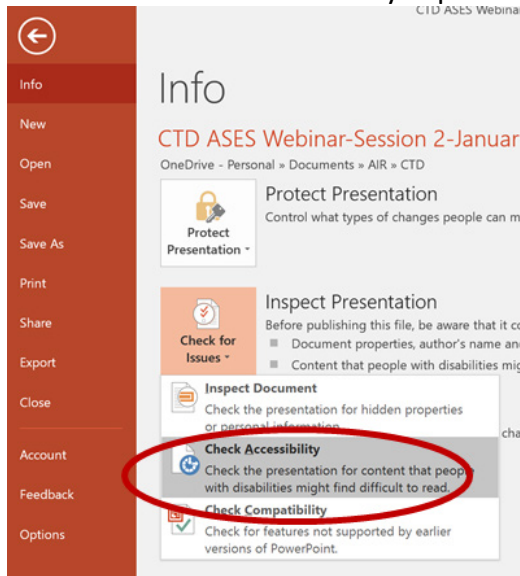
CTD ASES Webina

Info
New
Open
Save
Save As
Print
Share
Export
Close
Account
Feedback
Options

Info

CTD ASES Webinar-Session 2-Januar

OneDrive - Personal » Documents » AIR » CTD

Protect Presentation
Protect Presentation
Control what types of changes people can m

Check for Issues
Inspect Presentation
Before publishing this file, be aware that it c
Document properties, author's name an
Content that people with disabilities mi

Inspect Document
Check the presentation for hidden properties or personal information.

cha

Check Accessibility
Check the presentation for content that people with disabilities might find difficult to read.

Check Compatibility
Check for features not supported by earlier versions of PowerPoint.